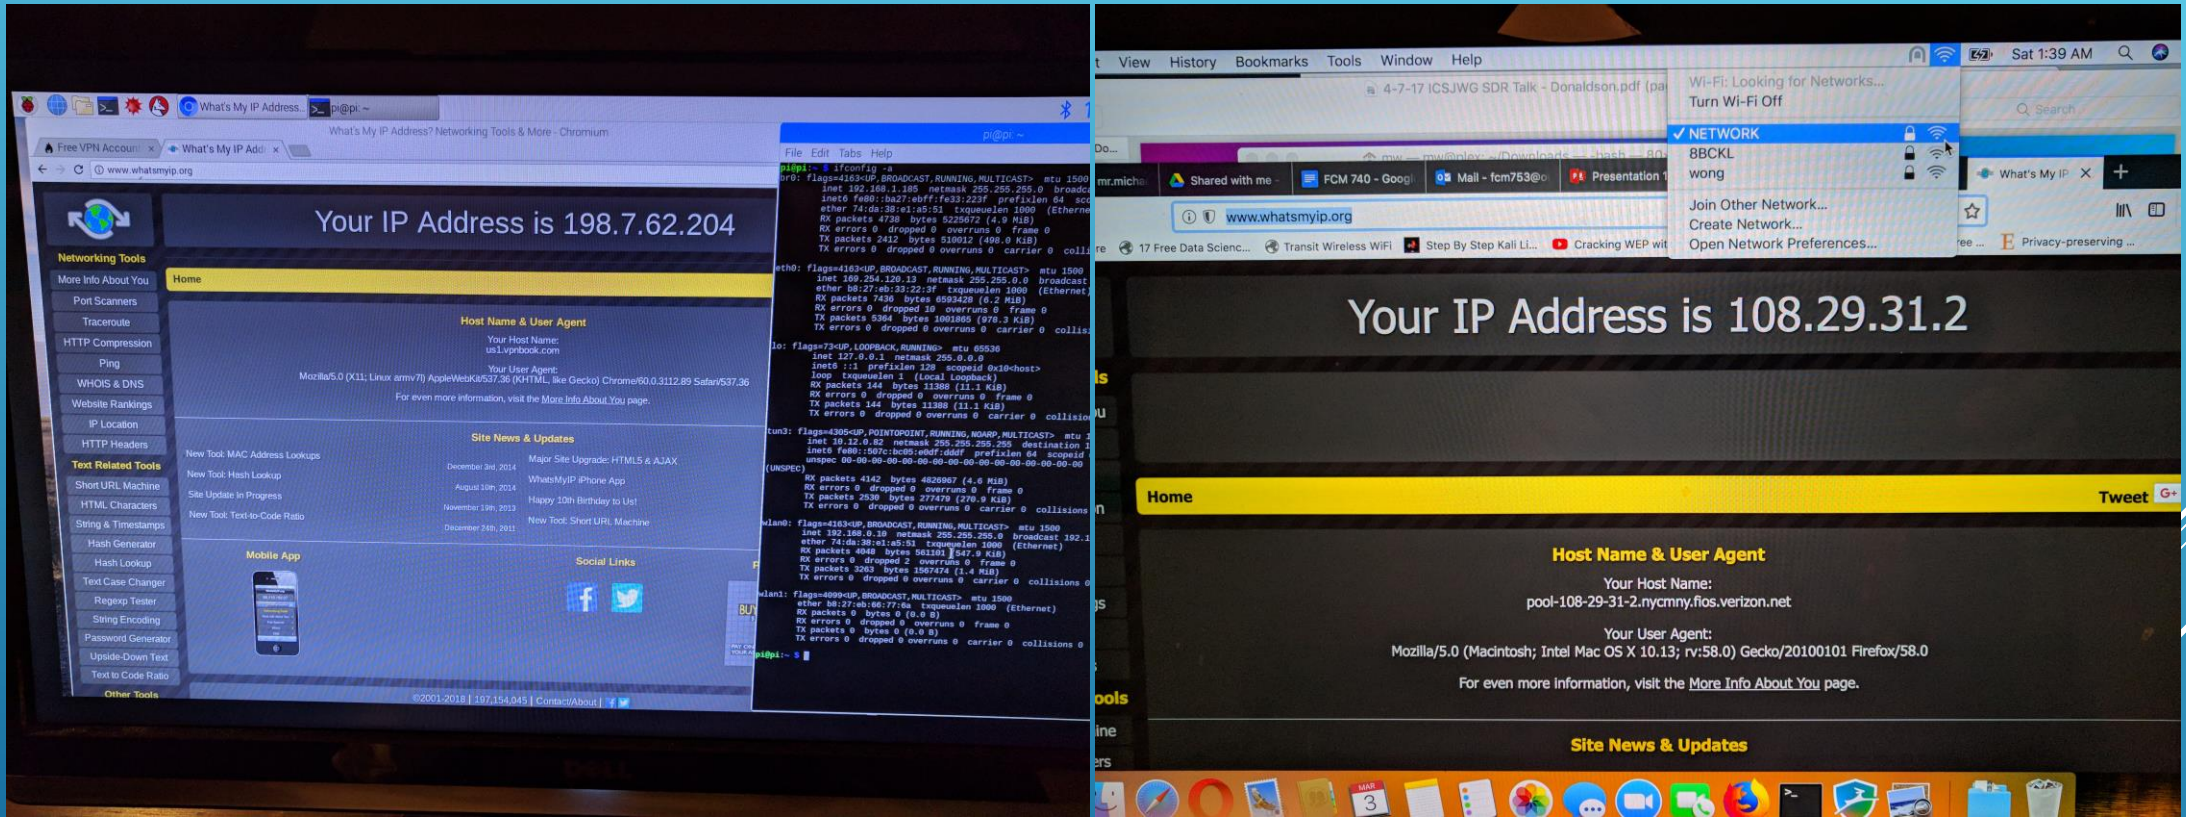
What's My IP Address... pi@pi: ~

What's My IP Address? Networking Tools & More - Chromium

Free VPN Account × What's My IP Add ×

www.whatsmyip.org

Networking Tools
More Info About You
Port Scanners
Traceroute
HTTP Compression
Ping
WHOIS & DNS
Website Rankings
IP Location
HTTP Headers
Text Related Tools
Short URL Machine
HTML Characters
String & Timestamps
Hash Generator
Hash Lookup
Text Case Changer
Regexp Tester
String Encoding
Password Generator
Upside-Down Text
Text to Code Ratio
Other Tools

Your IP Address is 198.7.62.204

Home

Host Name & User Agent
Your Host Name:
us1.vpnbook.com

Your User Agent:
Mozilla/5.0 (X11; Linux armv7l) AppleWebKit/537.36 (KHTML, like Gecko) Chrome/60.0.3112.89 Safari/537.36
For even more information, visit the More Info About You page.

Site News & Updates
New Tool: MAC Address Lookups December 3rd, 2014
New Tool: Hash Lookup August 10th, 2014
Site Update in Progress November 19th, 2013
New Tool: Text-to-Code Ratio December 24th, 2011
Major Site Upgrade: HTML5 & AJAX
WhatsMyIP iPhone App
Happy 10th Birthday to Us!
New Tool: Short URL Machine

Mobile App
Social Links

©2001-2018 | 107,154,045 | Contact/About |

pi@pi: ~
File Edit Tabs Help
pi@pi:~ $ ifconfig -a
br0: flags=4163<UP,BROADCAST,RUNNING,MULTICAST> mtu 1500
inet 192.168.1.185 netmask 255.255.255.0 broadcast
inet6 fe80::ba27:ebff:fe33:223f prefixlen 64
ether 74:da:38:e1:a5:51 txqueuelen 1000 (Ethernet)
RX packets 4738 bytes 5225672 (4.9 MiB)
RX errors 0 dropped 0 overruns 0 frame 0
TX packets 2412 bytes 510012 (498.0 KiB)
TX errors 0 dropped 0 overruns 0 carrier 0 colli
eth0: flags=4163<UP,BROADCAST,RUNNING,MULTICAST> mtu 1500
inet 169.254.120.13 netmask 255.255.0.0 broadcast
ether b8:27:eb:33:22:3f txqueuelen 1000 (Ethernet)
RX packets 7436 bytes 6593428 (6.2 MiB)
RX errors 0 dropped 10 overruns 0 frame 0
TX packets 5364 bytes 1001865 (978.3 KiB)
TX errors 0 dropped 0 overruns 0 carrier 0 collis
lo: flags=73<UP,LOOPBACK,RUNNING> mtu 65536
inet 127.0.0.1 netmask 255.0.0.0
inet6 ::1 prefixlen 128 scopeid 0x10<host>
loop txqueuelen 1 (Local Loopback)
RX packets 144 bytes 11388 (11.1 KiB)
RX errors 0 dropped 0 overruns 0 frame 0
TX packets 144 bytes 11388 (11.1 KiB)
TX errors 0 dropped 0 overruns 0 carrier 0 collisio
tun3: flags=4305<UP,POINTOPOINT,RUNNING,NOARP,MULTICAST> mtu 1
inet 10.12.0.82 netmask 255.255.255.255 destination 1
inet6 fe80::507c:bc05:e0df:dddf prefixlen 64 scopeid
unspec 00-00-00-00-00-00-00-00-00-00-00-00-00-00-00-00
(UNSPEC)
RX packets 4142 bytes 4826967 (4.6 MiB)
RX errors 0 dropped 0 overruns 0 frame 0
TX packets 2530 bytes 277479 (270.9 KiB)
TX errors 0 dropped 0 overruns 0 carrier 0 collisions
wlan0: flags=4163<UP,BROADCAST,RUNNING,MULTICAST> mtu 1500
inet 192.168.0.10 netmask 255.255.255.0 broadcast 192.1
ether 74:da:38:e1:a5:51 txqueuelen 1000 (Ethernet)
RX packets 4048 bytes 561101 (547.9 KiB)
RX errors 0 dropped 2 overruns 0 frame 0
TX packets 3263 bytes 1567474 (1.4 MiB)
TX errors 0 dropped 0 overruns 0 carrier 0 collisions 0
wlan1: flags=4099<UP,BROADCAST,MULTICAST> mtu 1500
ether b8:27:eb:66:77:6a txqueuelen 1000 (Ethernet)
RX packets 0 bytes 0 (0.0 B)
RX errors 0 dropped 0 overruns 0 frame 0
TX packets 0 bytes 0 (0.0 B)
TX errors 0 dropped 0 overruns 0 carrier 0 collisions 0
pi@pi:~ $

View History Bookmarks Tools Window Help Sat 1:39 AM

Wi-Fi: Looking for Networks...
Turn Wi-Fi Off
✓ NETWORK
BBCKL
wong
Join Other Network...
Create Network...
Open Network Preferences...

4-7-17 ICSJWG SDR Talk - Donaldson.pdf (pa

Shared with me FCM 740 - Googl Mail - fcm753@o Presentation What's My IP ×

www.whatsmyip.org

17 Free Data Scienc... Transit Wireless WiFi Step By Step Kali Li... Cracking WEP wit Privacy-preserving ...

Your IP Address is 108.29.31.2

Home Tweet

Host Name & User Agent
Your Host Name:
pool-108-29-31-2.nycmny.fios.verizon.net
Your User Agent:
Mozilla/5.0 (Macintosh; Intel Mac OS X 10.13; rv:58.0) Gecko/20100101 Firefox/58.0
For even more information, visit the More Info About You page.

Site News & Updates